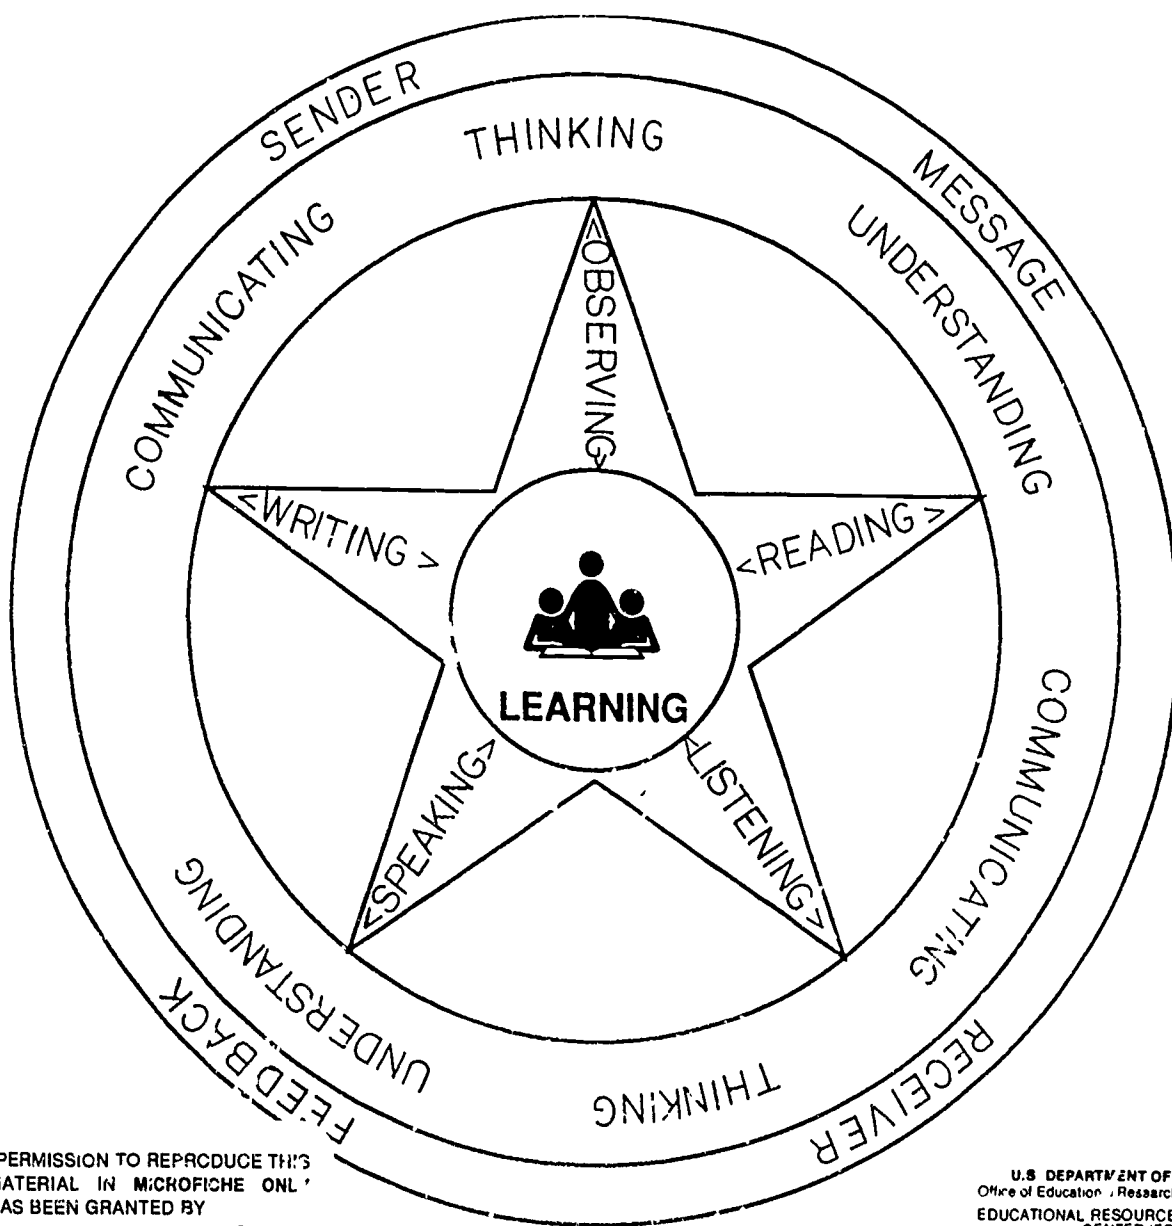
SENDER

THINKING

MESSAGE

COMMUNICATING

UNDERSTANDING

<OBSERVING>

<WRITING >

<READING >

LEARNING

<SPEAKING>

<LISTENING>

COMMUNICATING

UNDERSTANDING

FEEDBACK

THINKING

RECEIVER

PERMISSION TO REPRODUCE THIS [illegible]ATERIAL IN MICROFICHE ONL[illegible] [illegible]AS BEEN GRANTED BY

U.S DEPARTMENT OF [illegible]
Office of Education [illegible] Research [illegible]
EDUCATIONAL RESOURCE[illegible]